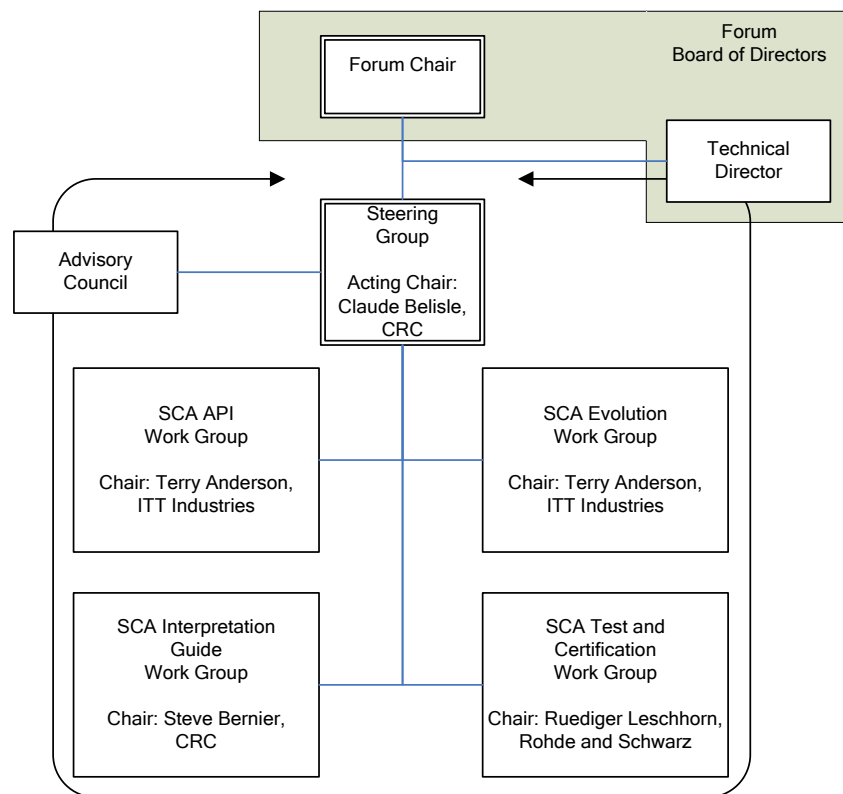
Forum
Board of Directors

Forum Chair

Technical Director

Steering Group

Acting Chair: Claude Belisle, CRC

Advisory Council

SCA API
Work Group

Chair: Terry Anderson, ITT Industries

SCA Evolution
Work Group

Chair: Terry Anderson, ITT Industries

SCA Interpretation Guide
Work Group

Chair: Steve Bernier, CRC

SCA Test and Certification
Work Group

Chair: Ruediger Leschhorn, Rohde and Schwarz